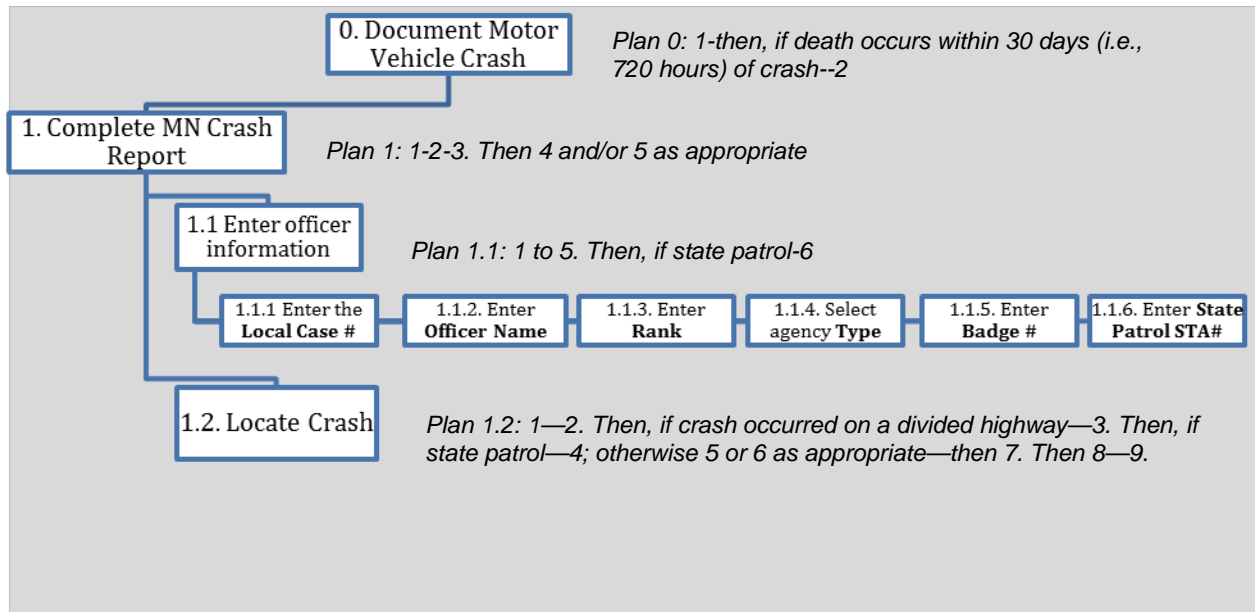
0. Document Motor Vehicle Crash

Plan 0: 1-then, if death occurs within 30 days (i.e., 720 hours) of crash--2

1. Complete MN Crash Report

Plan 1: 1-2-3. Then 4 and/or 5 as appropriate

1.1 Enter officer information

Plan 1.1: 1 to 5. Then, if state patrol-6

1.1.1 Enter the **Local Case #**

1.1.2. Enter **Officer Name**

1.1.3. Enter **Rank**

1.1.4. Select agency **Type**

1.1.5. Enter **Badge #**

1.1.6. Enter **State Patrol STA#**

1.2. Locate Crash

Plan 1.2: 1—2. Then, if crash occurred on a divided highway—3. Then, if state patrol—4; otherwise 5 or 6 as appropriate—then 7. Then 8—9.